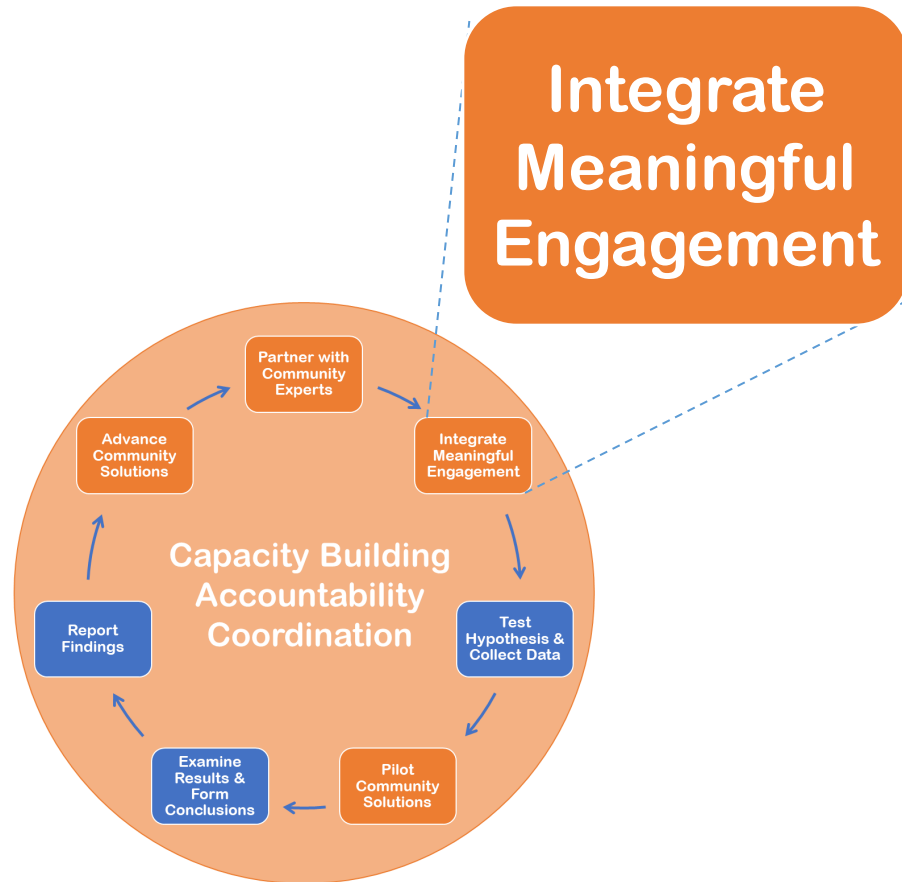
Integrate Meaningful Engagement

Partner with Community Experts

Integrate Meaningful Engagement

Test Hypothesis & Collect Data

Pilot Community Solutions

Examine Results & Form Conclusions

Report Findings

Advance Community Solutions

Capacity Building
Accountability
Coordination